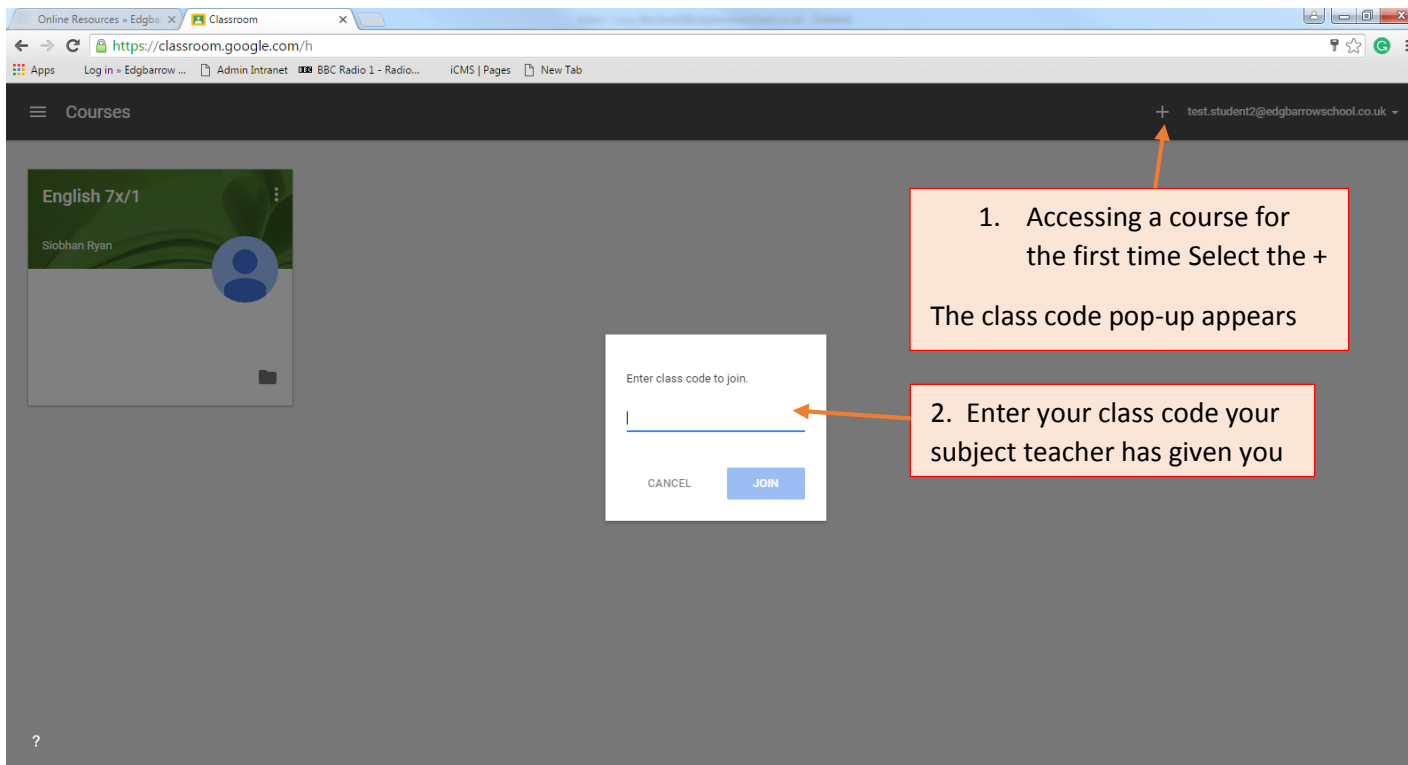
Online Resources » Edgba ×
Classroom ×
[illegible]
https://classroom.google.com/h
Apps
Log in » Edgbarrow ...
Admin Intranet
BBC Radio 1 - Radio...
iCMS | Pages
New Tab

Courses
+
test.student2@edgbarrowschool.co.uk

English 7x/1
Siobhan Ryan

1. Accessing a course for the first time Select the +

The class code pop-up appears

Enter class code to join.

CANCEL
JOIN

2. Enter your class code your subject teacher has given you

?